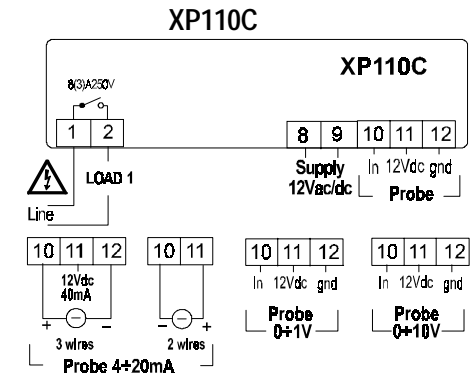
XP110C

XP110C

8(3)A250V

1 2

LOAD 1

Line

8 9

Supply 12Vac/dc

10 11 12

In 12Vdc gnd

Probe

10 11 12

12Vdc 40mA

+ −

3 wires

10 11

− +

2 wires

Probe 4÷20mA

10 11 12

In 12Vdc gnd

Probe 0÷1V

10 11 12

In 12Vdc gnd

Probe 0÷10V